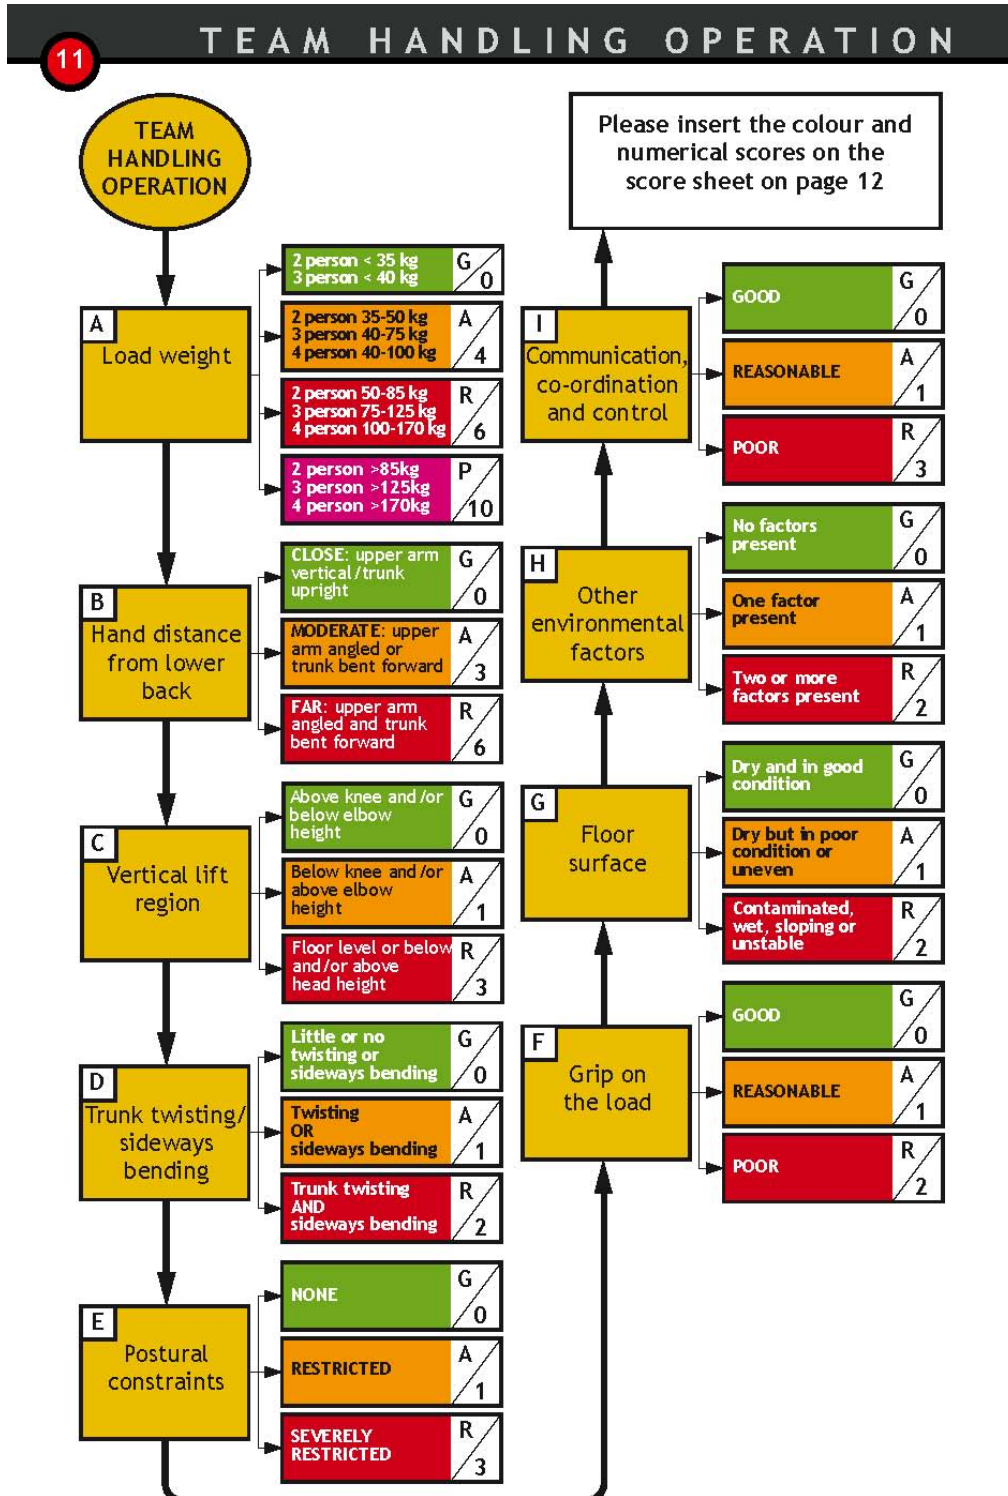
11

TEAM HANDLING OPERATION

TEAM HANDLING OPERATION

A
Load weight

2 person < 35 kg
3 person < 40 kg
G/0

2 person 35-50 kg
3 person 40-75 kg
4 person 40-100 kg
A/4

2 person 50-85 kg
3 person 75-125 kg
4 person 100-170 kg
R/6

2 person >85kg
3 person >125kg
4 person >170kg
P/10

B
Hand distance from lower back

CLOSE: upper arm vertical/trunk upright
G/0

MODERATE: upper arm angled or trunk bent forward
A/3

FAR: upper arm angled and trunk bent forward
R/6

C
Vertical lift region

Above knee and/or below elbow height
G/0

Below knee and/or above elbow height
A/1

Floor level or below and/or above head height
R/3

D
Trunk twisting/ sideways bending

Little or no twisting or sideways bending
G/0

Twisting OR sideways bending
A/1

Trunk twisting AND sideways bending
R/2

E
Postural constraints

NONE
G/0

RESTRICTED
A/1

SEVERELY RESTRICTED
R/3

Please insert the colour and numerical scores on the score sheet on page 12

I
Communication, co-ordination and control

GOOD
G/0

REASONABLE
A/1

POOR
R/3

H
Other environmental factors

No factors present
G/0

One factor present
A/1

Two or more factors present
R/2

G
Floor surface

Dry and in good condition
G/0

Dry but in poor condition or uneven
A/1

Contaminated, wet, sloping or unstable
R/2

F
Grip on the load

GOOD
G/0

REASONABLE
A/1

POOR
R/2